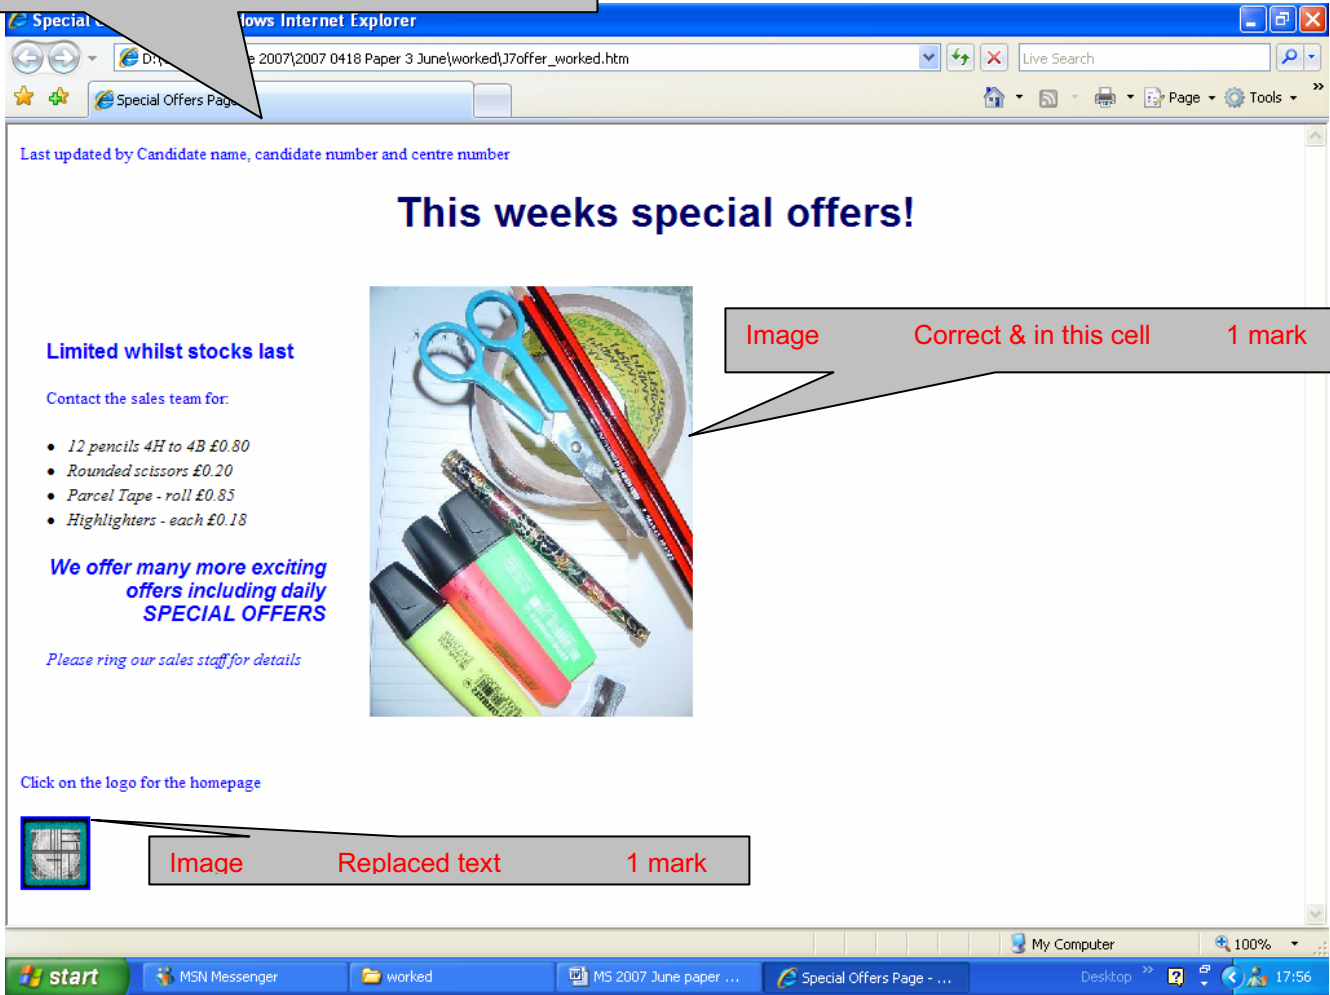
Special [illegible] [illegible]lows Internet Explorer

D:\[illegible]e 2007\2007 0418 Paper 3 June\worked\J7offer_worked.htm

Live Search

Special Offers Pag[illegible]

Page Tools

Last updated by Candidate name, candidate number and centre number

This weeks special offers!

Limited whilst stocks last

Contact the sales team for:

- 12 pencils 4H to 4B £0.80
- Rounded scissors £0.20
- Parcel Tape - roll £0.85
- Highlighters - each £0.18

We offer many more exciting offers including daily SPECIAL OFFERS

Please ring our sales staff for details

Image Correct & in this cell 1 mark

Click on the logo for the homepage

Image Replaced text 1 mark

My Computer

100%

start

MSN Messenger

worked

MS 2007 June paper ...

Special Offers Page - ...

Desktop

17:56